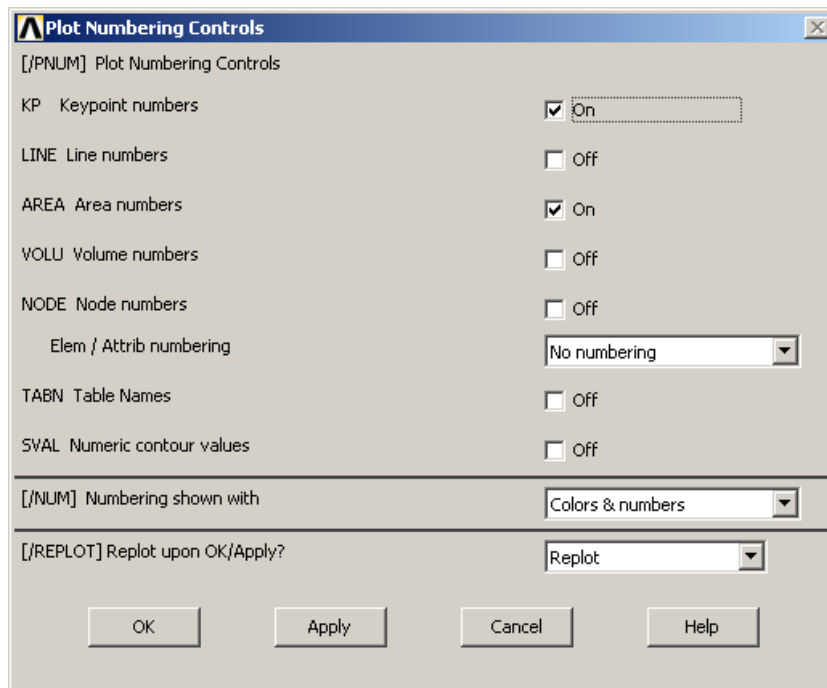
Plot Numbering Controls

[/PNUM] Plot Numbering Controls

KP Keypoint numbers On

LINE Line numbers Off

AREA Area numbers On

VOLU Volume numbers Off

NODE Node numbers Off

Elem / Attrib numbering No numbering

TABN Table Names Off

SVAL Numeric contour values Off

[/NUM] Numbering shown with Colors & numbers

[/REPLOT] Replot upon OK/Apply? Replot

OK Apply Cancel Help